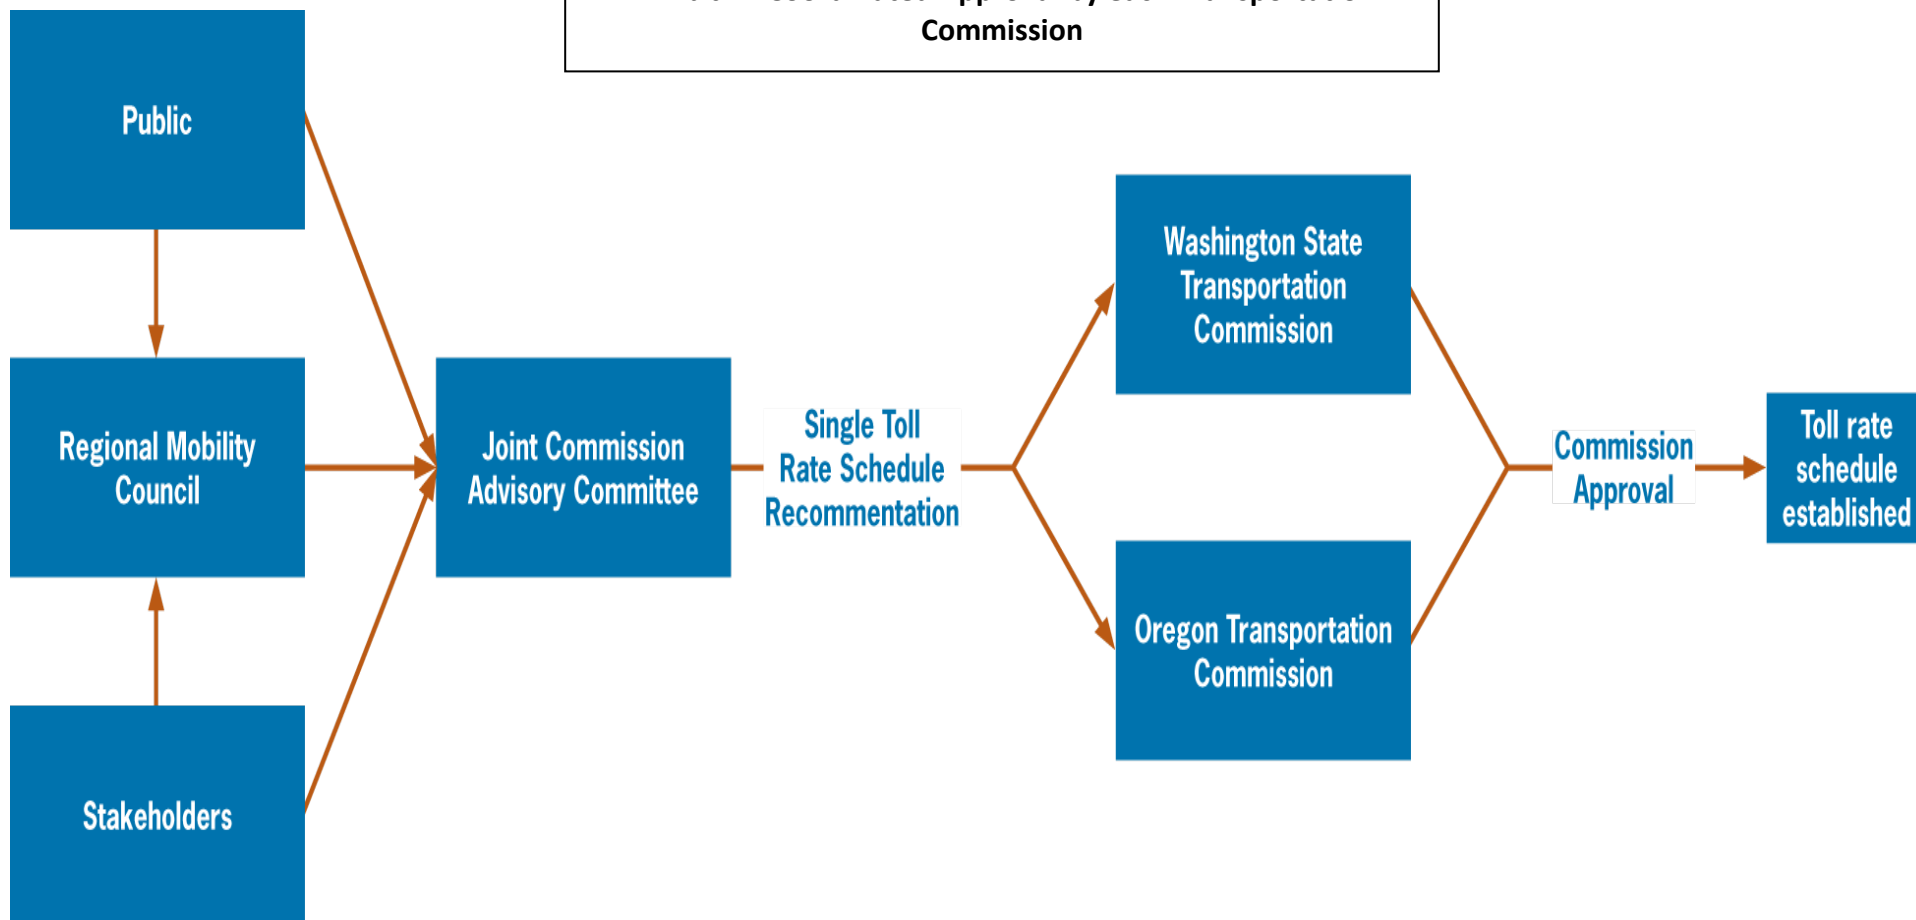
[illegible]
Commission

Public

Regional Mobility Council

Stakeholders

Joint Commission Advisory Committee

Single Toll Rate Schedule Recommentation

Washington State Transportation Commission

Oregon Transportation Commission

Commission Approval

Toll rate schedule established